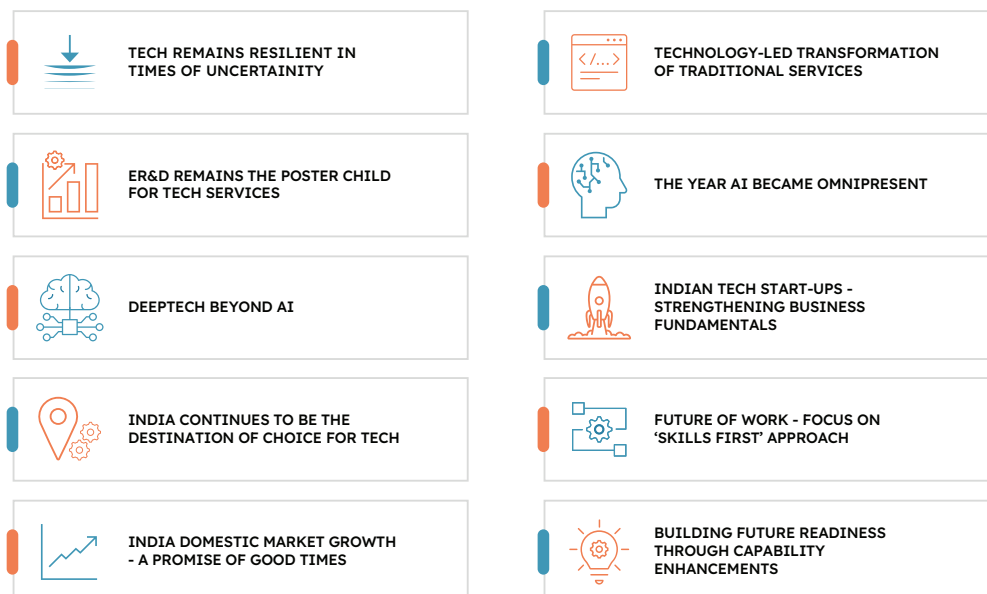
TECH REMAINS RESILIENT IN TIMES OF UNCERTAINITY

</...>

TECHNOLOGY-LED TRANSFORMATION OF TRADITIONAL SERVICES

ER&D REMAINS THE POSTER CHILD FOR TECH SERVICES

THE YEAR AI BECAME OMNIPRESENT

DEEPTECH BEYOND AI

INDIAN TECH START-UPS - STRENGTHENING BUSINESS FUNDAMENTALS

INDIA CONTINUES TO BE THE DESTINATION OF CHOICE FOR TECH

FUTURE OF WORK - FOCUS ON 'SKILLS FIRST' APPROACH

INDIA DOMESTIC MARKET GROWTH - A PROMISE OF GOOD TIMES

BUILDING FUTURE READINESS THROUGH CAPABILITY ENHANCEMENTS